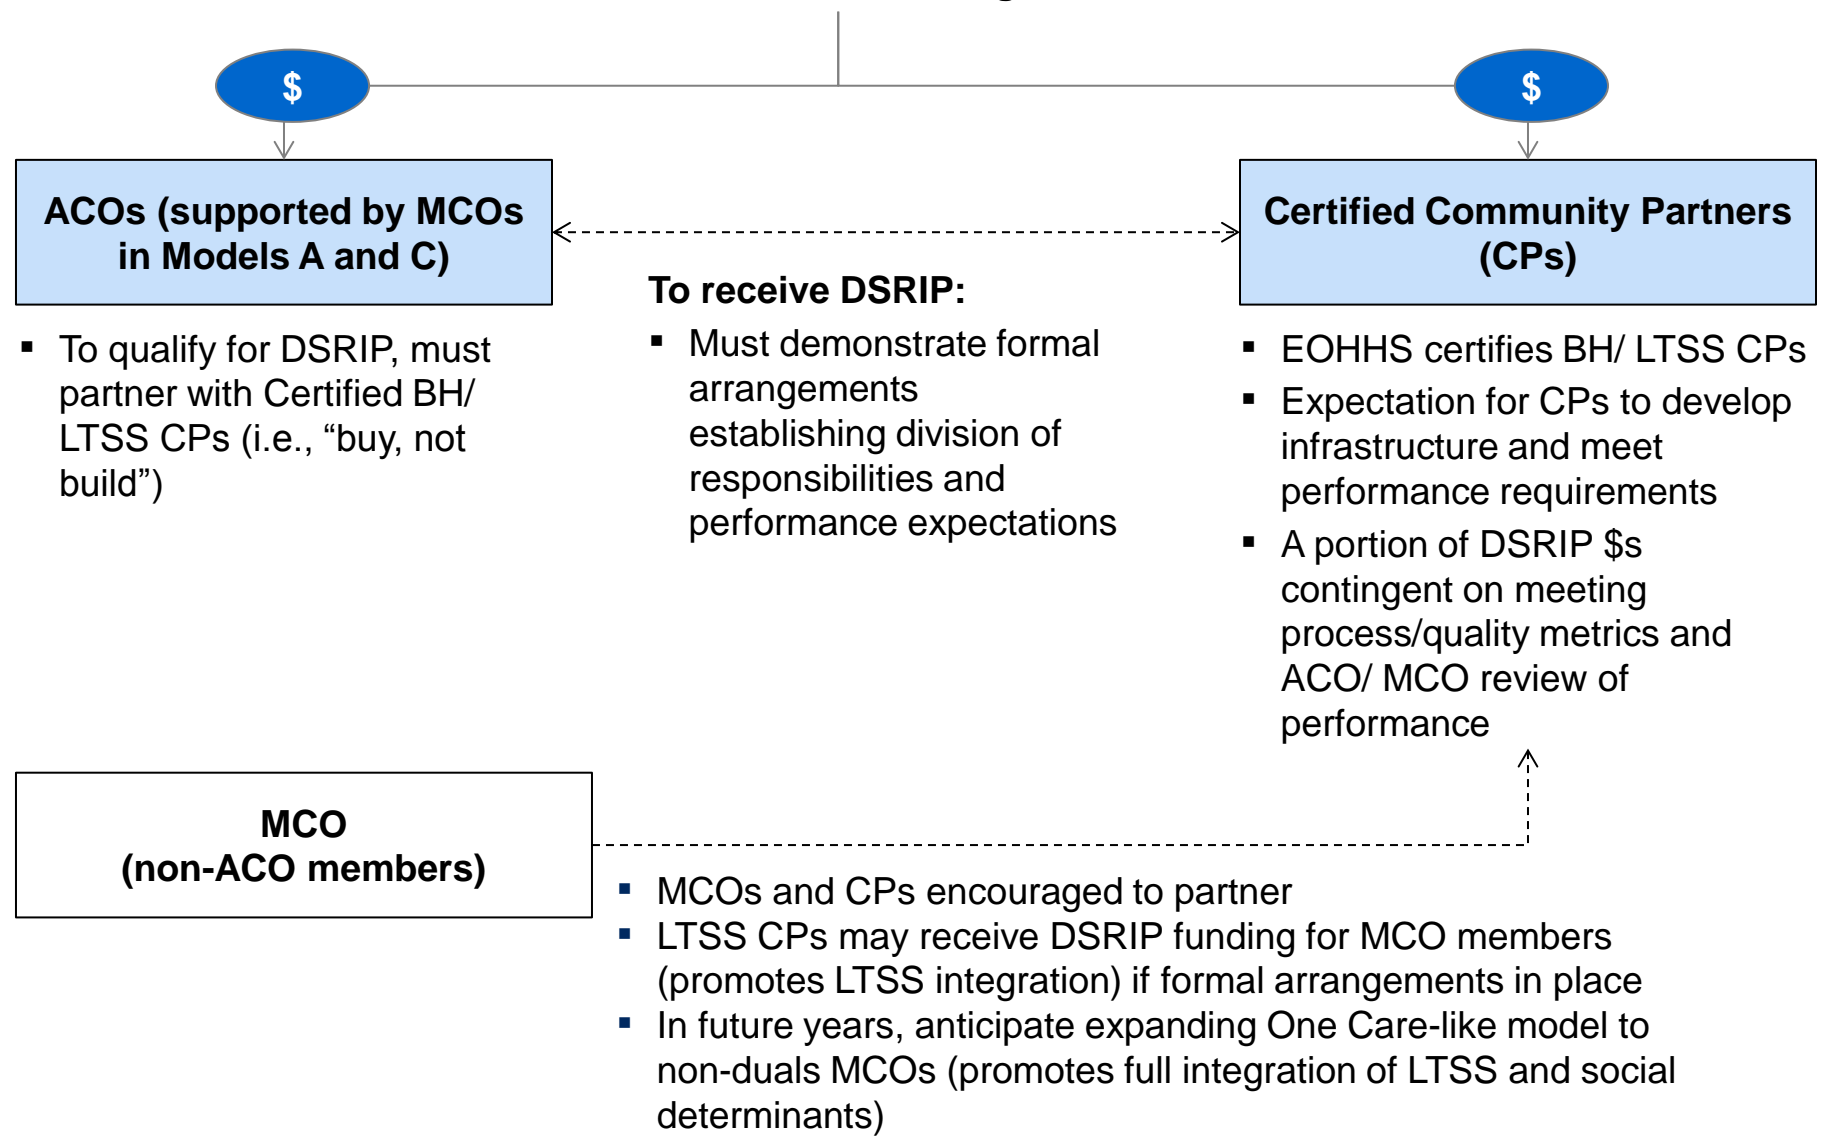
$

$

ACOs (supported by MCOs in Models A and C)

Certified Community Partners (CPs)

To receive DSRIP:

- Must demonstrate formal arrangements establishing division of responsibilities and performance expectations

- To qualify for DSRIP, must partner with Certified BH/ LTSS CPs (i.e., “buy, not build”)

- EOHHS certifies BH/ LTSS CPs
- Expectation for CPs to develop infrastructure and meet performance requirements
- A portion of DSRIP $s contingent on meeting process/quality metrics and ACO/ MCO review of performance

MCO
(non-ACO members)

- MCOs and CPs encouraged to partner
- LTSS CPs may receive DSRIP funding for MCO members (promotes LTSS integration) if formal arrangements in place
- In future years, anticipate expanding One Care-like model to non-duals MCOs (promotes full integration of LTSS and social determinants)